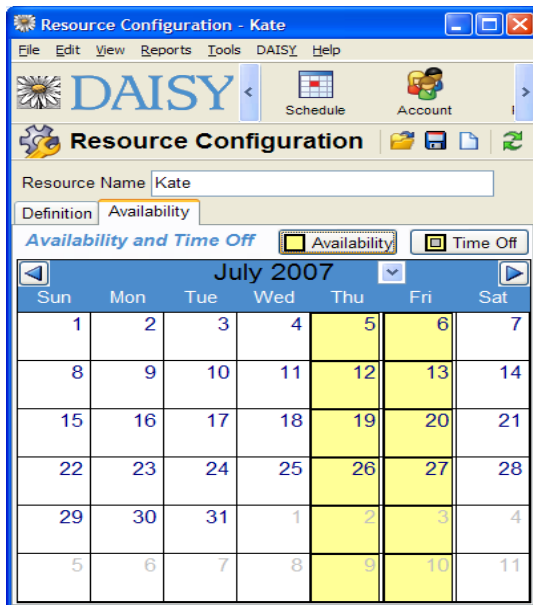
Resource Configuration - Kate

File Edit View Reports Tools DAISY Help

DAISY

Schedule Account

Resource Configuration

Resource Name Kate

Definition Availability

Availability and Time Off

Availability Time Off

July 2007

| Sun | Mon | Tue | Wed | Thu | Fri | Sat |
|---|---|---|---|---|---|---|
| 1 | 2 | 3 | 4 | 5 | 6 | 7 |
| 8 | 9 | 10 | 11 | 12 | 13 | 14 |
| 15 | 16 | 17 | 18 | 19 | 20 | 21 |
| 22 | 23 | 24 | 25 | 26 | 27 | 28 |
| 29 | 30 | 31 | 1 | 2 | 3 | 4 |
| 5 | 6 | 7 | 8 | 9 | 10 | 11 |